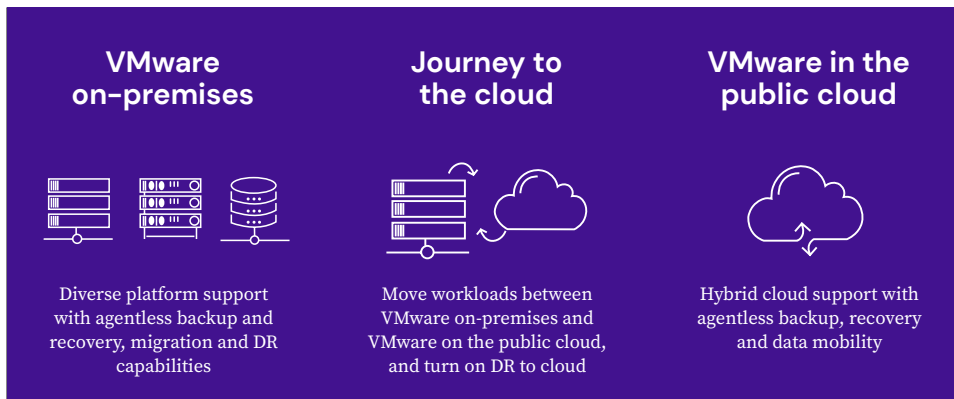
VMware on-premises

Diverse platform support with agentless backup and recovery, migration and DR capabilities

Journey to the cloud

Move workloads between VMware on-premises and VMware on the public cloud, and turn on DR to cloud

VMware in the public cloud

Hybrid cloud support with agentless backup, recovery and data mobility